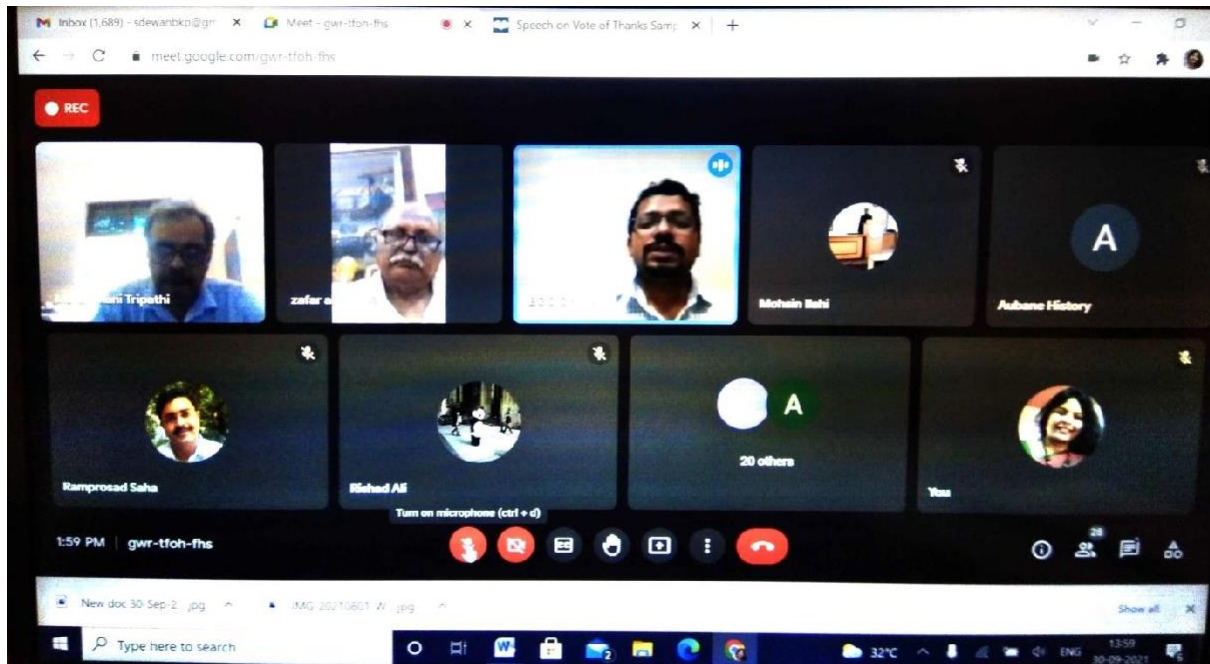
Inbox (1,689) - sdewanbkp@gm × Meet - gwr-tfoh-fhs × Speech on Vote of Thanks Samp × +

meet.google.com/gwr-tfoh-fhs

REC

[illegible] Tripathi

zafar a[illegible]

Mohsin Ilahi

A

Aubane History

Ramprosad Saha

Rishad Ali

A

20 others

You

Turn on microphone (ctrl + d)

1:59 PM | gwr-tfoh-fhs

28

New doc 30-Sep-2....jpg ^ IMG 20210801 W....jpg ^ Show all ×

Type here to search

32°C ENG 13:59 30-09-2021